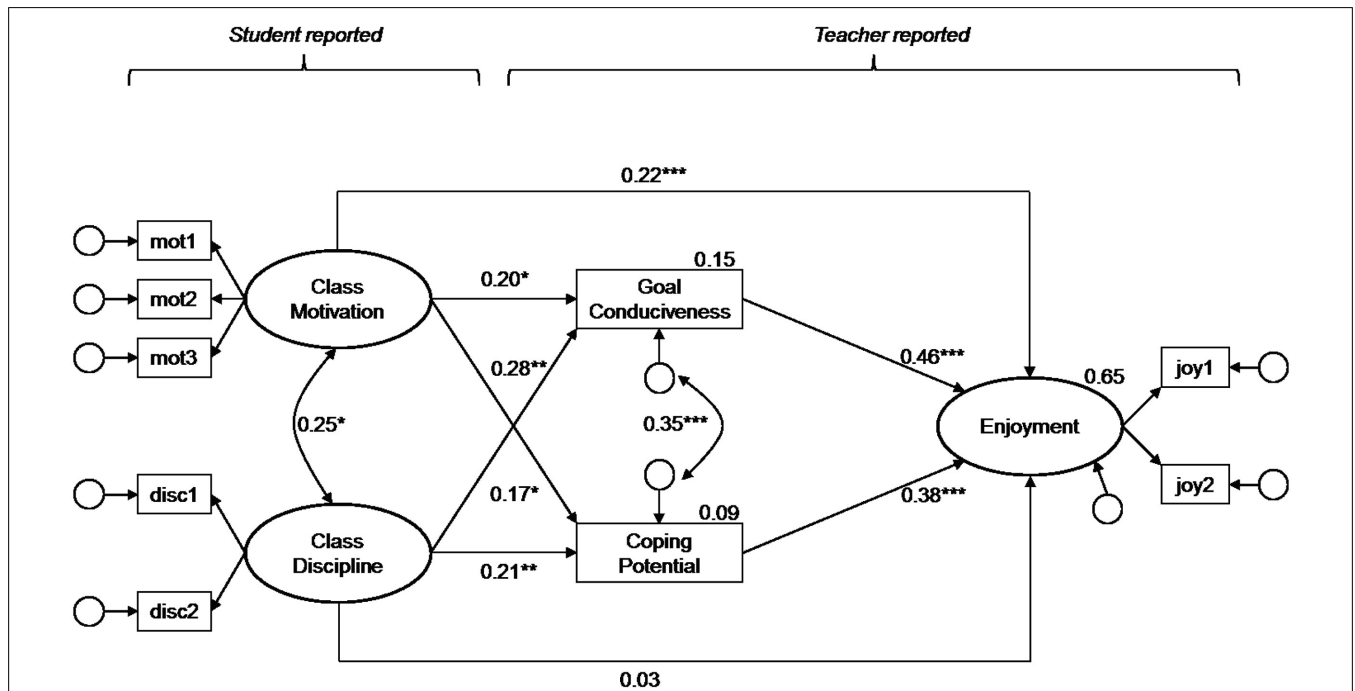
Student reported

Teacher reported

0.22***

mot1

mot2

mot3

Class Motivation

0.20*

0.15

Goal Conduciveness

0.28**

0.46***

0.65

joy1

0.25*

0.35***

Enjoyment

disc1

0.17*

0.09

0.38***

joy2

Class Discipline

0.21**

Coping Potential

disc2

0.03